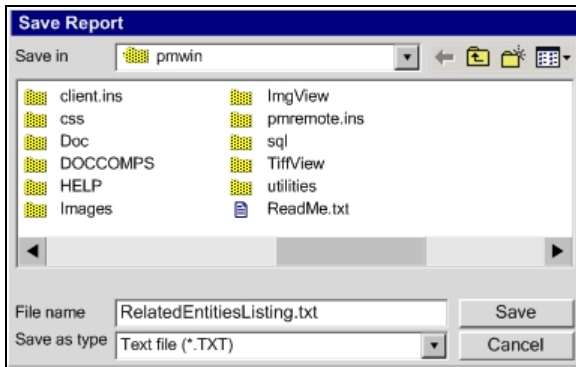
Save Report

Save in pmwin

client.ins
css
Doc
DOCCOMPS
HELP
Images

ImgView
pmremote.ins
sql
TiffView
utilities
ReadMe.txt

File name RelatedEntitiesListing.txt
Save as type Text file (*.TXT)

Save
Cancel